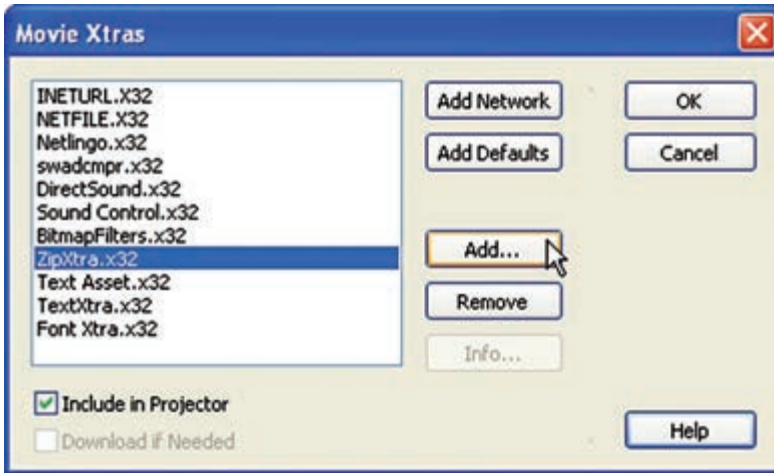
Movie Xtras

INETURL.X32
NETFILE.X32
Netlingo.x32
swadcmpr.x32
DirectSound.x32
Sound Control.x32
BitmapFilters.x32
ZipXtra.x32
Text Asset.x32
TextXtra.x32
Font Xtra.x32

Add Network
Add Defaults
Add...
Remove
Info...

OK
Cancel

Include in Projector
Download if Needed

Help